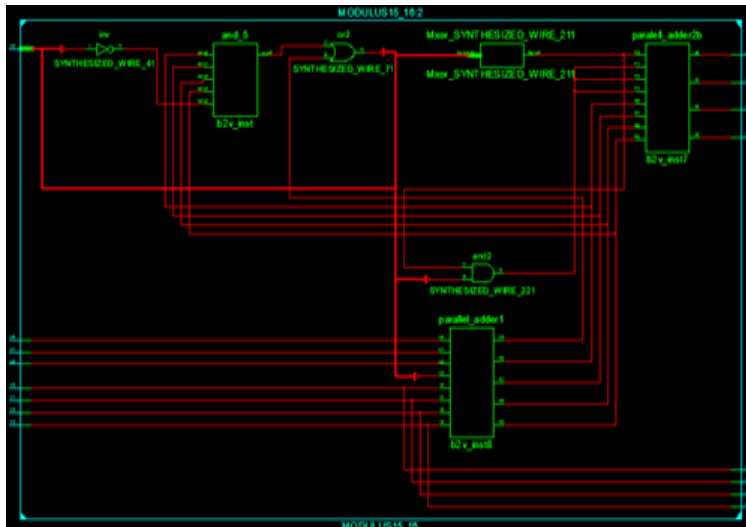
MODULUS15_16:2

inv

SYNTHESIZED_WIRE_41

and_5

b2v_inst

or2

SYNTHESIZED_WIRE_71

Mxor_SYNTHESIZED_WIRE_211

Mxor_SYNTHESIZED_WIRE_211

parallel_adder2b

b2v_inst7

and2

SYNTHESIZED_WIRE_221

parallel_adder1

b2v_inst8

MODULUS15_16